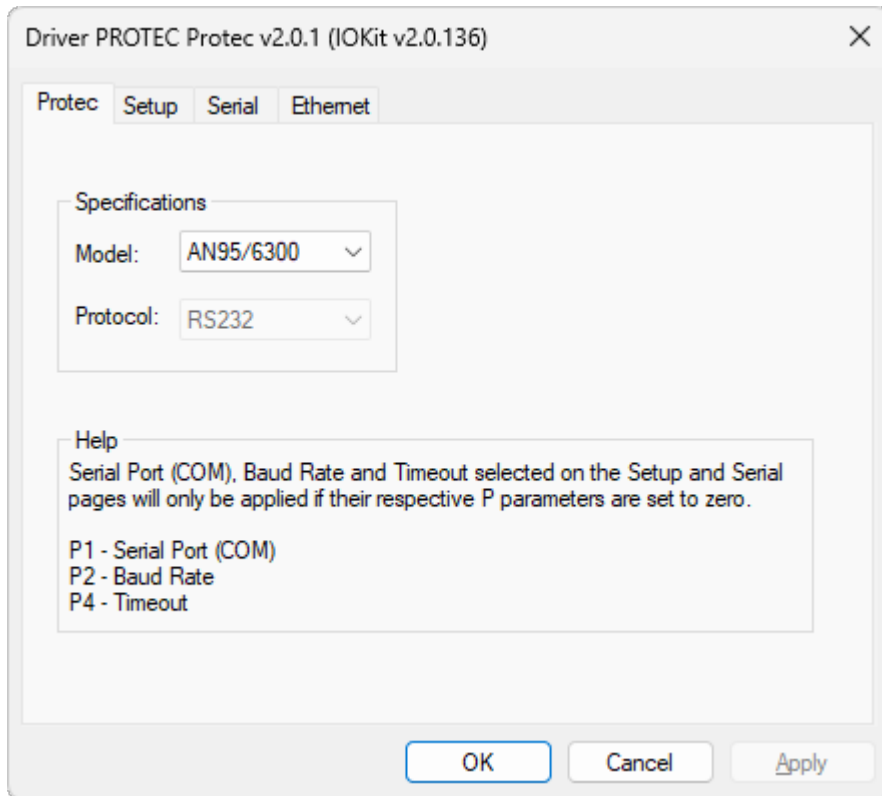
Driver PROTEC Protec v2.0.1 (IOKit v2.0.136)

Protec | Setup | Serial | Ethernet

Specifications

Model: AN95/6300

Protocol: RS232

Help

Serial Port (COM), Baud Rate and Timeout selected on the Setup and Serial pages will only be applied if their respective P parameters are set to zero.

P1 - Serial Port (COM)
P2 - Baud Rate
P4 - Timeout

OK | Cancel | Apply